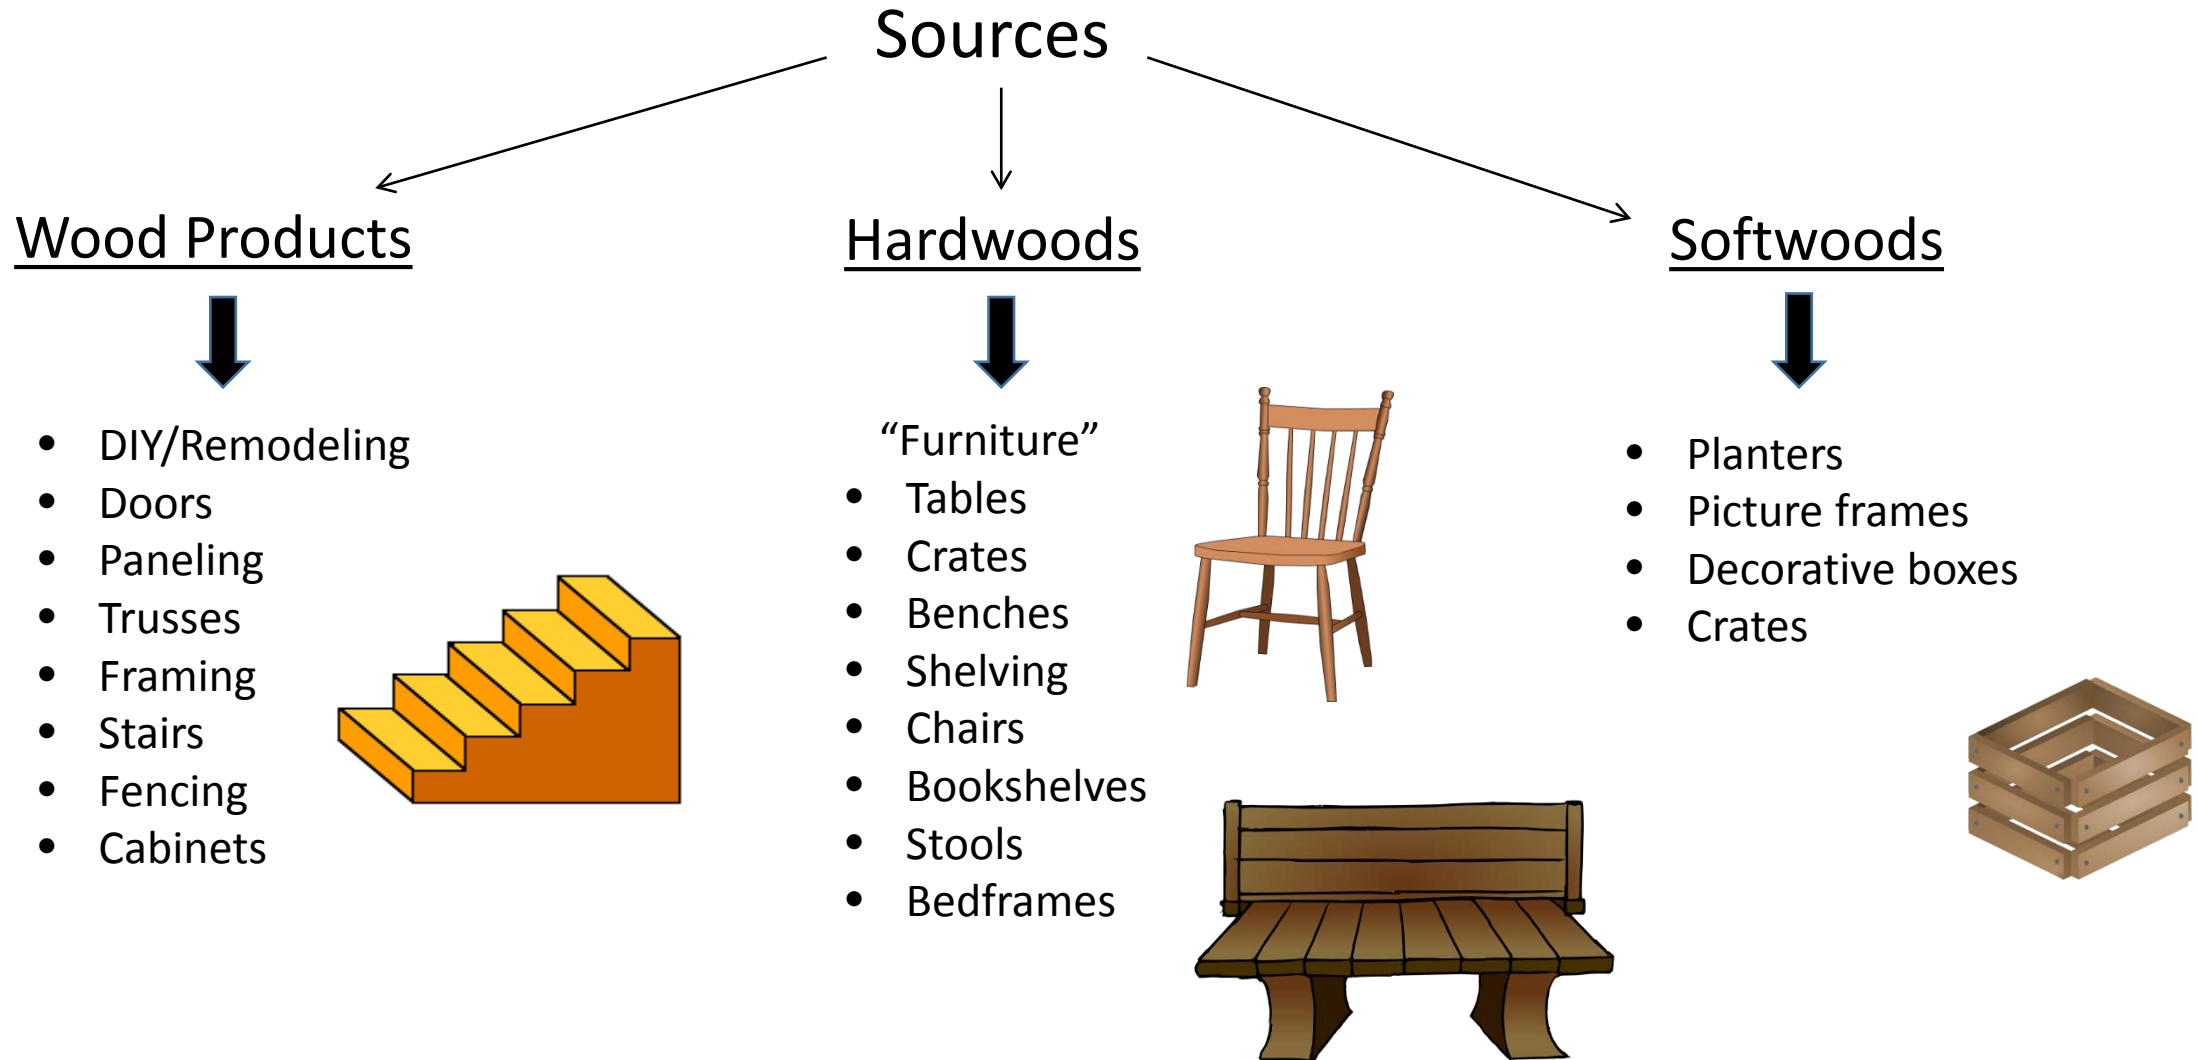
Sources

Wood Products

- DIY/Remodeling
- Doors
- Paneling
- Trusses
- Framing
- Stairs
- Fencing
- Cabinets

Hardwoods

"Furniture"
- Tables
- Crates
- Benches
- Shelving
- Chairs
- Bookshelves
- Stools
- Bedframes

Softwoods

- Planters
- Picture frames
- Decorative boxes
- Crates